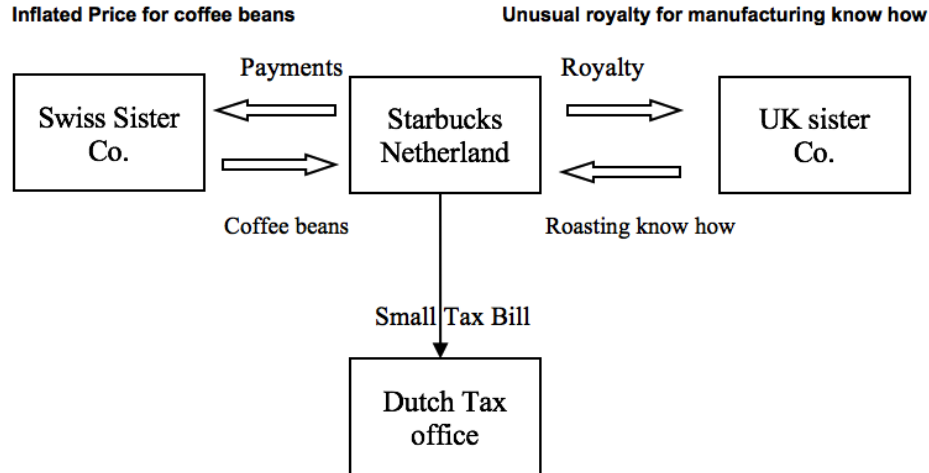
Inflated Price for coffee beans

Unusual royalty for manufacturing know how

Payments

Royalty

Swiss Sister Co.

Starbucks Netherland

UK sister Co.

Coffee beans

Roasting know how

Small Tax Bill

Dutch Tax office